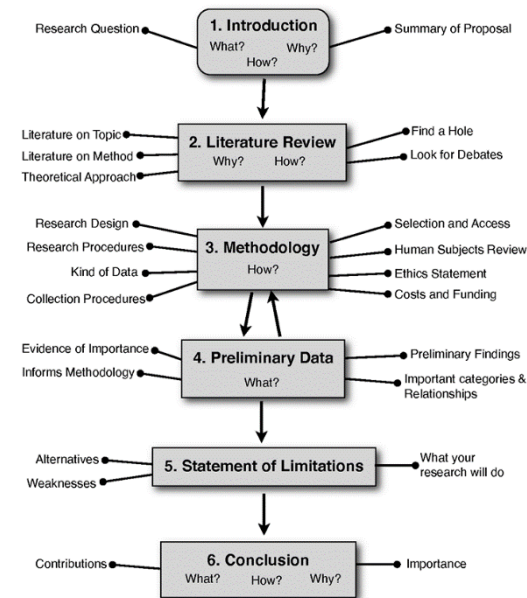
Research Question

1. Introduction
What? Why?
How?

Summary of Proposal

Literature on Topic
Literature on Method
Theoretical Approach

2. Literature Review
Why? How?

Find a Hole
Look for Debates

Research Design
Research Procedures
Kind of Data
Collection Procedures

3. Methodology
How?

Selection and Access
Human Subjects Review
Ethics Statement
Costs and Funding

Evidence of Importance
Informs Methodology

4. Preliminary Data
What?

Preliminary Findings
Important categories & Relationships

Alternatives
Weaknesses

5. Statement of Limitations

What your research will do

Contributions

6. Conclusion
What? How? Why?

Importance